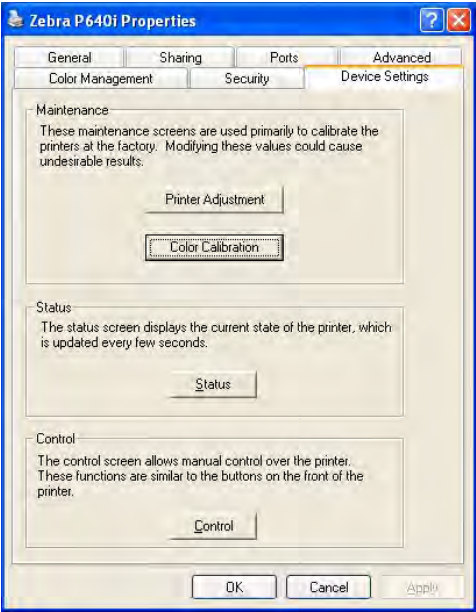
Zebra P640i Properties

General | Sharing | Ports | Advanced
Color Management | Security | Device Settings

Maintenance
These maintenance screens are used primarily to calibrate the printers at the factory. Modifying these values could cause undesirable results.

Printer Adjustment

Color Calibration

Status
The status screen displays the current state of the printer, which is updated every few seconds.

Status

Control
The control screen allows manual control over the printer. These functions are similar to the buttons on the front of the printer.

Control

OK | Cancel | Apply